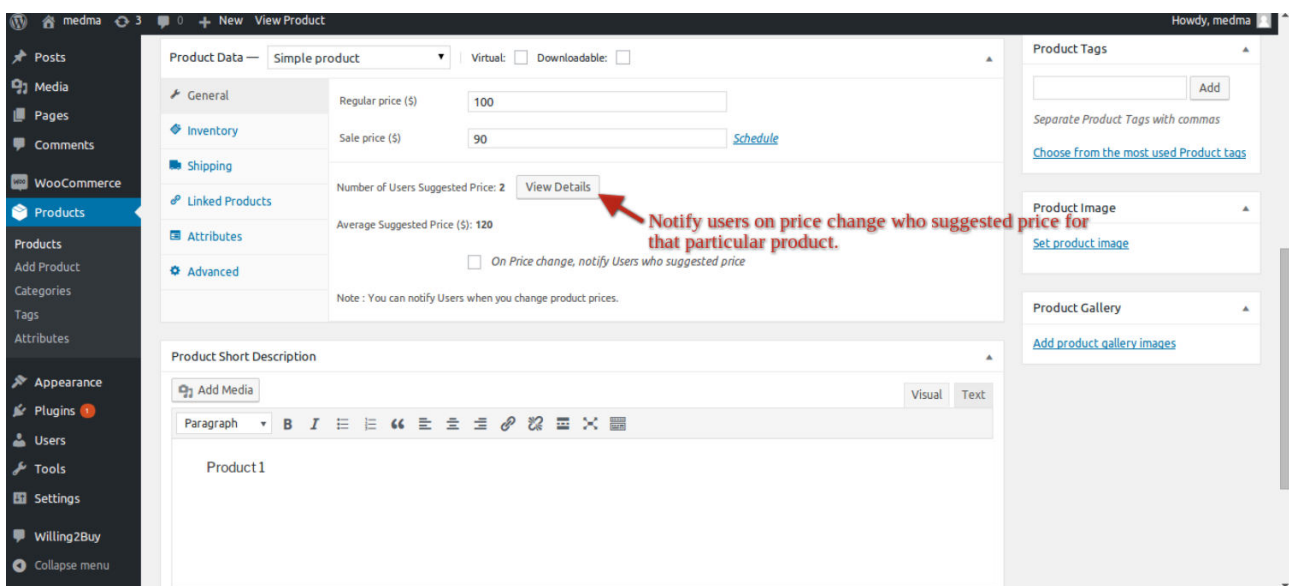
medma 3 0 + New View Product Howdy, medma

Posts
Media
Pages
Comments
WooCommerce
Products
Products
Add Product
Categories
Tags
Attributes
Appearance
Plugins 1
Users
Tools
Settings
Willing2Buy
Collapse menu

Product Data — Simple product Virtual: Downloadable:

General
Inventory
Shipping
Linked Products
Attributes
Advanced

Regular price ($) 100
Sale price ($) 90 Schedule

Number of Users Suggested Price: 2 View Details

Notify users on price change who suggested price for that particular product.

Average Suggested Price ($): 120

On Price change, notify Users who suggested price

Note : You can notify Users when you change product prices.

Product Short Description

Add Media

Visual Text

Paragraph B I

Product 1

Product Tags

Add

Separate Product Tags with commas

Choose from the most used Product tags

Product Image

Set product image

Product Gallery

Add product gallery images